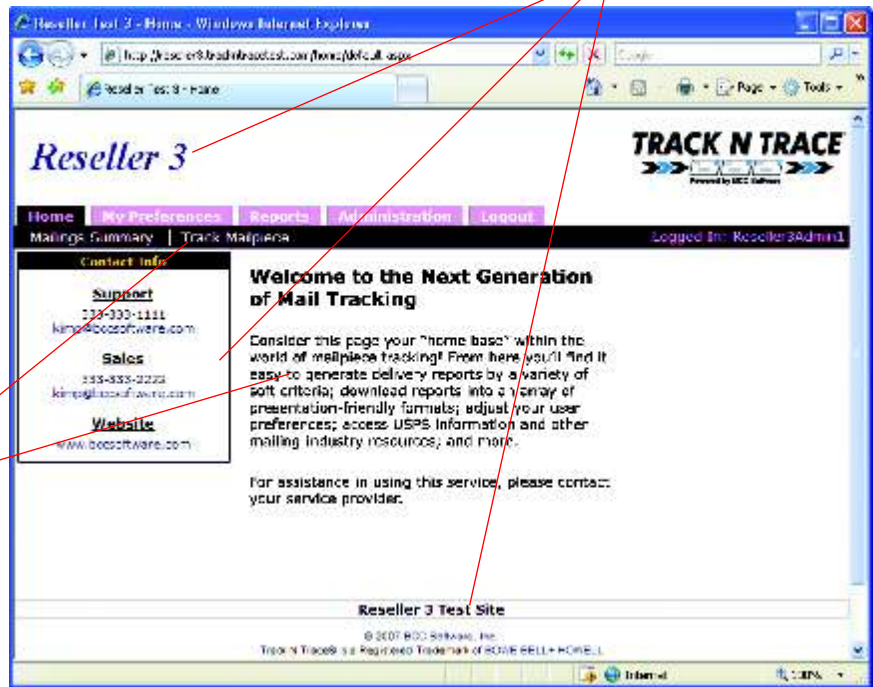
Reseller Test 3 - Home - Windows Internet Explorer

http://reseller3.tracknbrace.com/home/default.aspx

Google

Reseller Test 3 - Home

Page ▾ Tools ▾

Reseller 3

TRACK N TRACE

Powered by BCC Software

Home | My Preferences | Reports | Administration | Logout

Mailings Summary | Track Mailpiece

Logged In: Reseller3Admin1

Contact Info

Support
333-333-1111
kimp@bccsoftware.com

Sales
333-333-2222
kimp@bccsoftware.com

Website
www.bccsoftware.com

Welcome to the Next Generation of Mail Tracking

Consider this page your "home base" within the world of mailpiece tracking! From here you'll find it easy to generate delivery reports by a variety of sort criteria; download reports into a variety of presentation-friendly formats; adjust your user preferences; access USPS information and other mailing industry resources; and more.

For assistance in using this service, please contact your service provider.

Reseller 3 Test Site

© 2007 BCC Software, Inc.
Track N Trace® is a Registered Trademark of BOWE BELL+HOWELL

Internet

100%